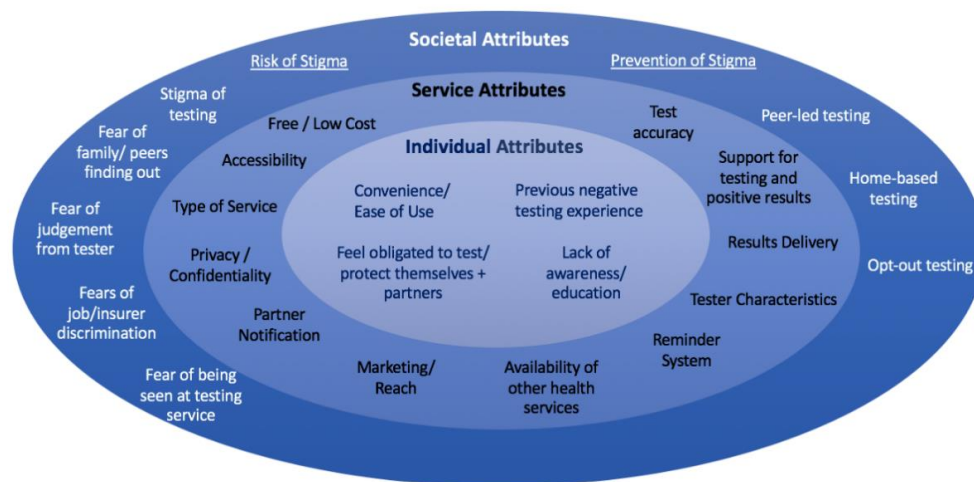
Societal Attributes

Risk of Stigma

Prevention of Stigma

Stigma of testing

Fear of family/ peers finding out

Fear of judgement from tester

Fears of job/insurer discrimination

Fear of being seen at testing service

Peer-led testing

Home-based testing

Opt-out testing

Service Attributes

Free / Low Cost

Accessibility

Type of Service

Privacy / Confidentiality

Partner Notification

Marketing/ Reach

Availability of other health services

Reminder System

Tester Characteristics

Results Delivery

Support for testing and positive results

Test accuracy

Individual Attributes

Convenience/ Ease of Use

Previous negative testing experience

Feel obligated to test/ protect themselves + partners

Lack of awareness/ education